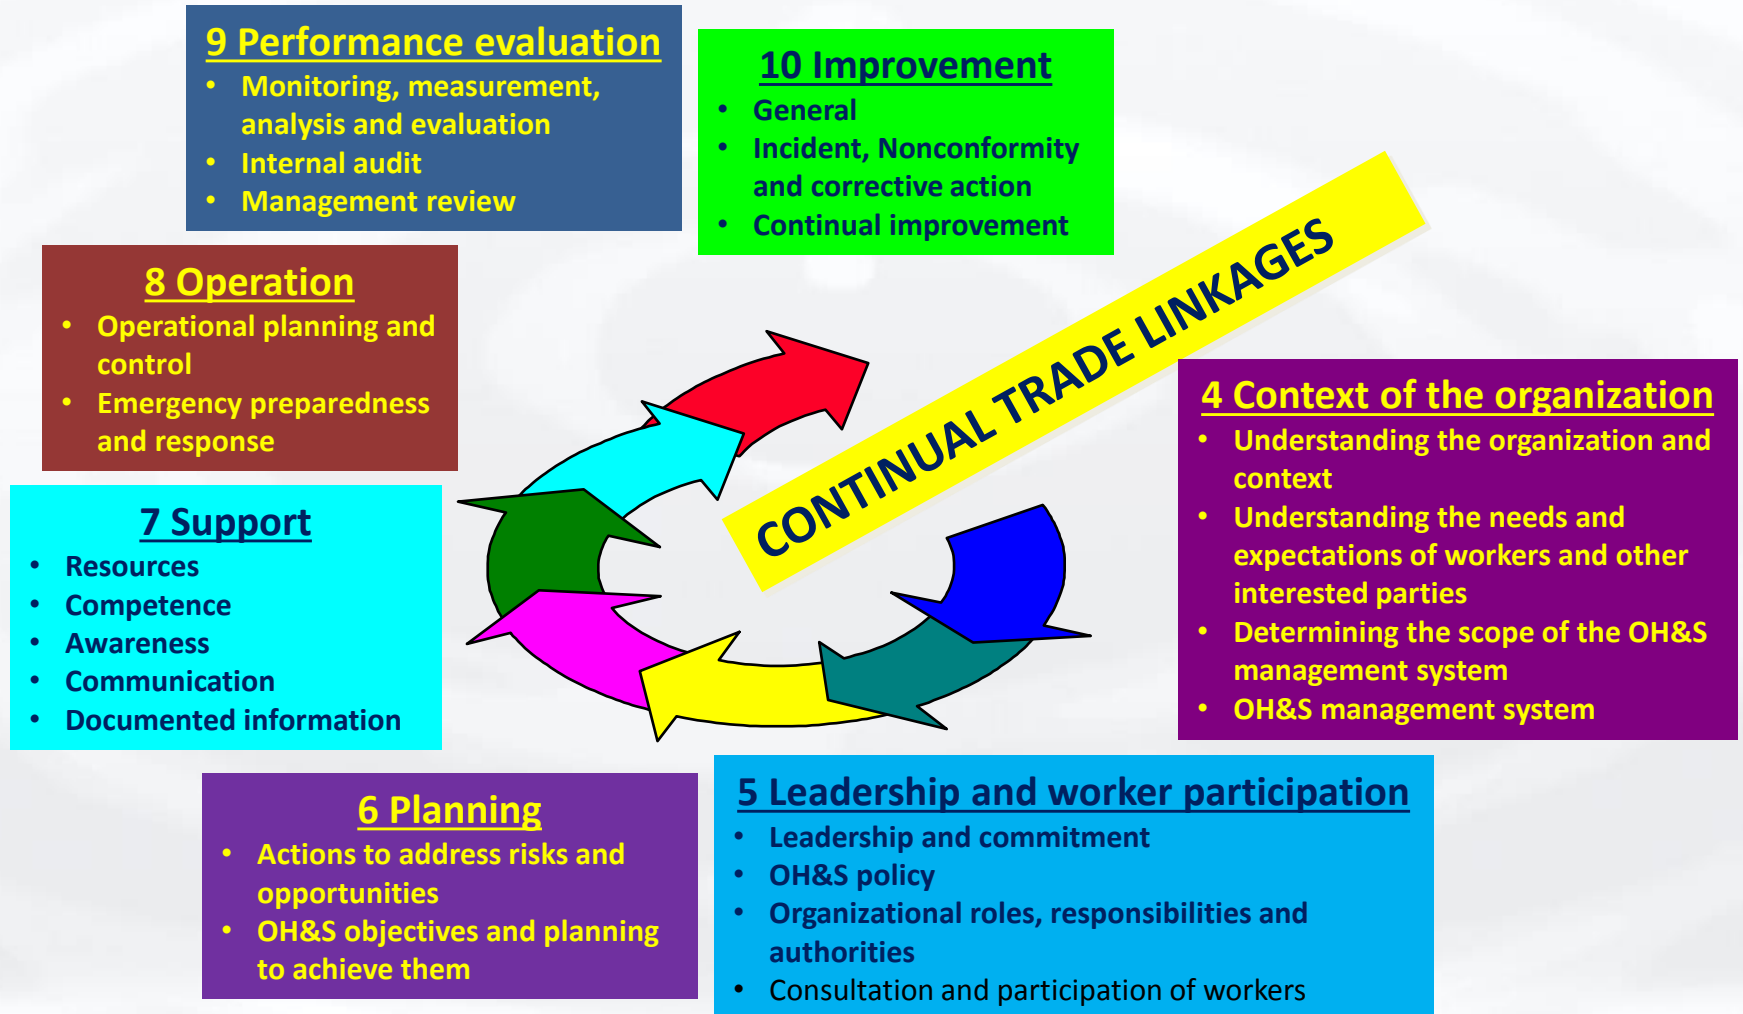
9 Performance evaluation
- Monitoring, measurement, analysis and evaluation
- Internal audit
- Management review

10 Improvement
- General
- Incident, Nonconformity and corrective action
- Continual improvement

8 Operation
- Operational planning and control
- Emergency preparedness and response

CONTINUAL TRADE LINKAGES

4 Context of the organization
- Understanding the organization and context
- Understanding the needs and expectations of workers and other interested parties
- Determining the scope of the OH&S management system
- OH&S management system

7 Support
- Resources
- Competence
- Awareness
- Communication
- Documented information

6 Planning
- Actions to address risks and opportunities
- OH&S objectives and planning to achieve them

5 Leadership and worker participation
- Leadership and commitment
- OH&S policy
- Organizational roles, responsibilities and authorities
- Consultation and participation of workers